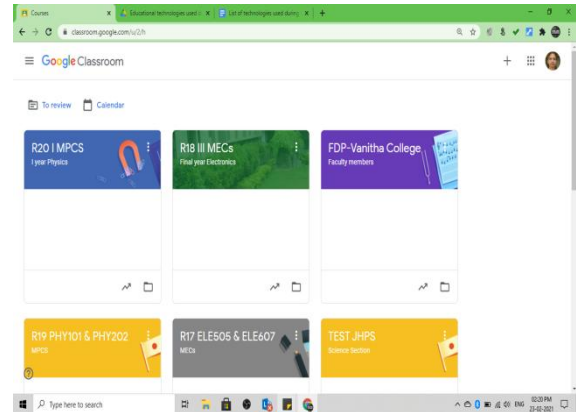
Courses
Educational technologies used i
List of technologies used during
classroom.google.com/u/2/h
Google Classroom
To review
Calendar
R20 I MPCS
I year Physics
R18 III MECs
Final year Electronics
FDP-Vanitha College
Faculty members
R19 PHY101 & PHY202
MPCS
R17 ELE505 & ELE607
MECs
TEST JHPS
Science Section
Type here to search
ENG
02:20 PM
23-03-2021